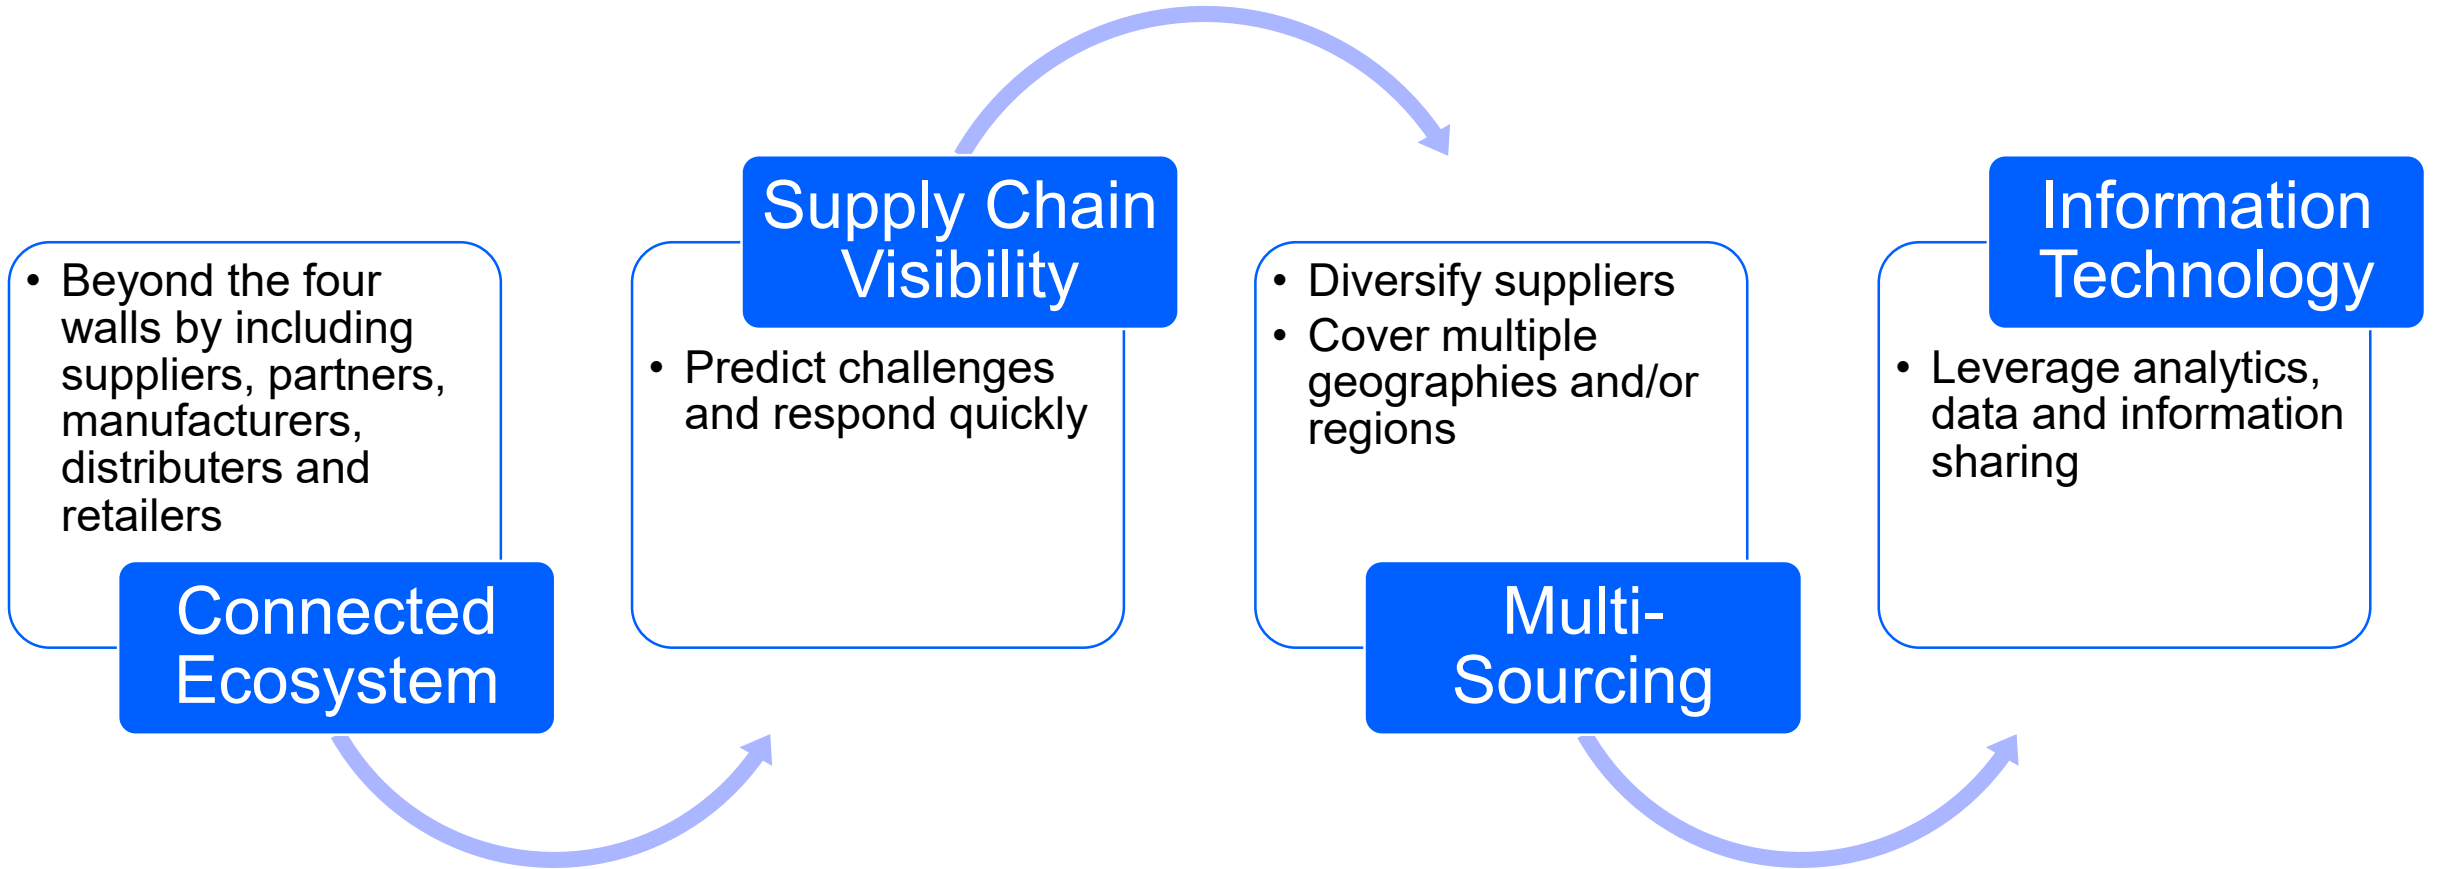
• Beyond the four walls by including suppliers, partners, manufacturers, distributers and retailers

Connected Ecosystem

Supply Chain Visibility

• Predict challenges and respond quickly

• Diversify suppliers
• Cover multiple geographies and/or regions

Multi-Sourcing

Information Technology

• Leverage analytics, data and information sharing